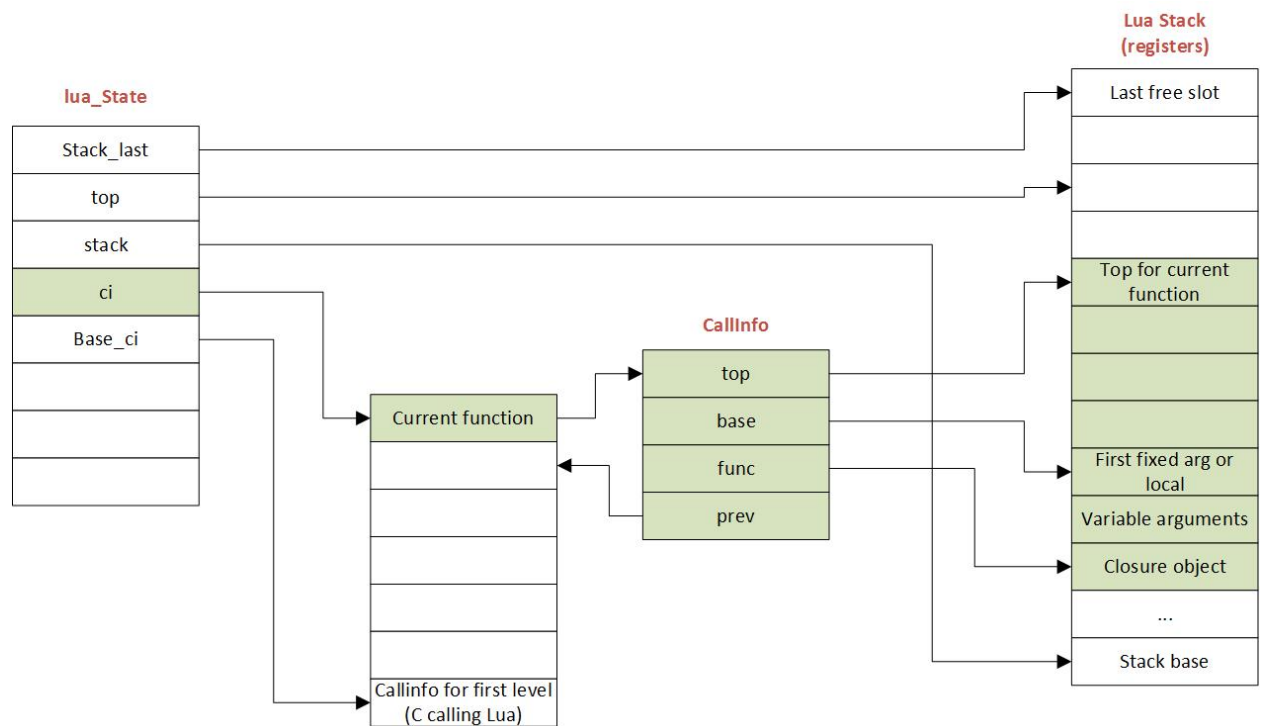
lua_State

| Stack_last |
|---|
| top |
| stack |
| ci |
| Base_ci |
| |
| |
| |

| Current function |
|---|
| |
| |
| |
| |
| |
| Callinfo for first level (C calling Lua) |

CallInfo

| top |
|---|
| base |
| func |
| prev |

Lua Stack (registers)

| Last free slot |
|---|
| |
| |
| |
| Top for current function |
| |
| |
| |
| First fixed arg or local |
| Variable arguments |
| Closure object |
| ... |
| Stack base |